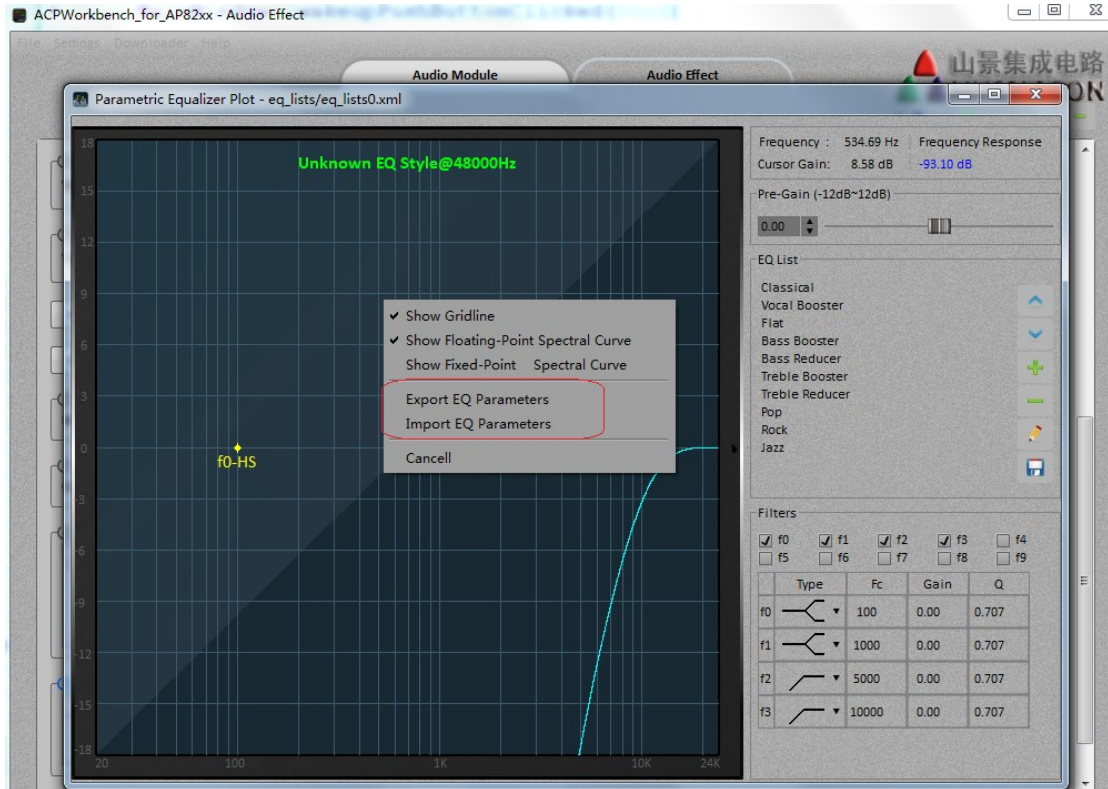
ACPWorkbench_for_AP82xx - Audio Effect

File Settings Downloader Help

Audio Module

Audio Effect

山景集成电路

Parametric Equalizer Plot - eq_lists/eq_lists0.xml

Unknown EQ Style@48000Hz

18
15
12
9
6
3
0
-3
-6
-9
-12
-15
-18

20 100 1K 10K 24K

f0-HS

✔ Show Gridline
✔ Show Floating-Point Spectral Curve
Show Fixed-Point Spectral Curve
Export EQ Parameters
Import EQ Parameters
Cancell

Frequency : 534.69 Hz
Cursor Gain: 8.58 dB
Frequency Response
-93.10 dB

Pre-Gain (-12dB~12dB)
0.00

EQ List
Classical
Vocal Booster
Flat
Bass Booster
Bass Reducer
Treble Booster
Treble Reducer
Pop
Rock
Jazz

Filters
f0 f1 f2 f3 f4
f5 f6 f7 f8 f9

| | Type | Fc | Gain | Q |
|---|---|---|---|---|
| f0 | | 100 | 0.00 | 0.707 |
| f1 | | 1000 | 0.00 | 0.707 |
| f2 | | 5000 | 0.00 | 0.707 |
| f3 | | 10000 | 0.00 | 0.707 |